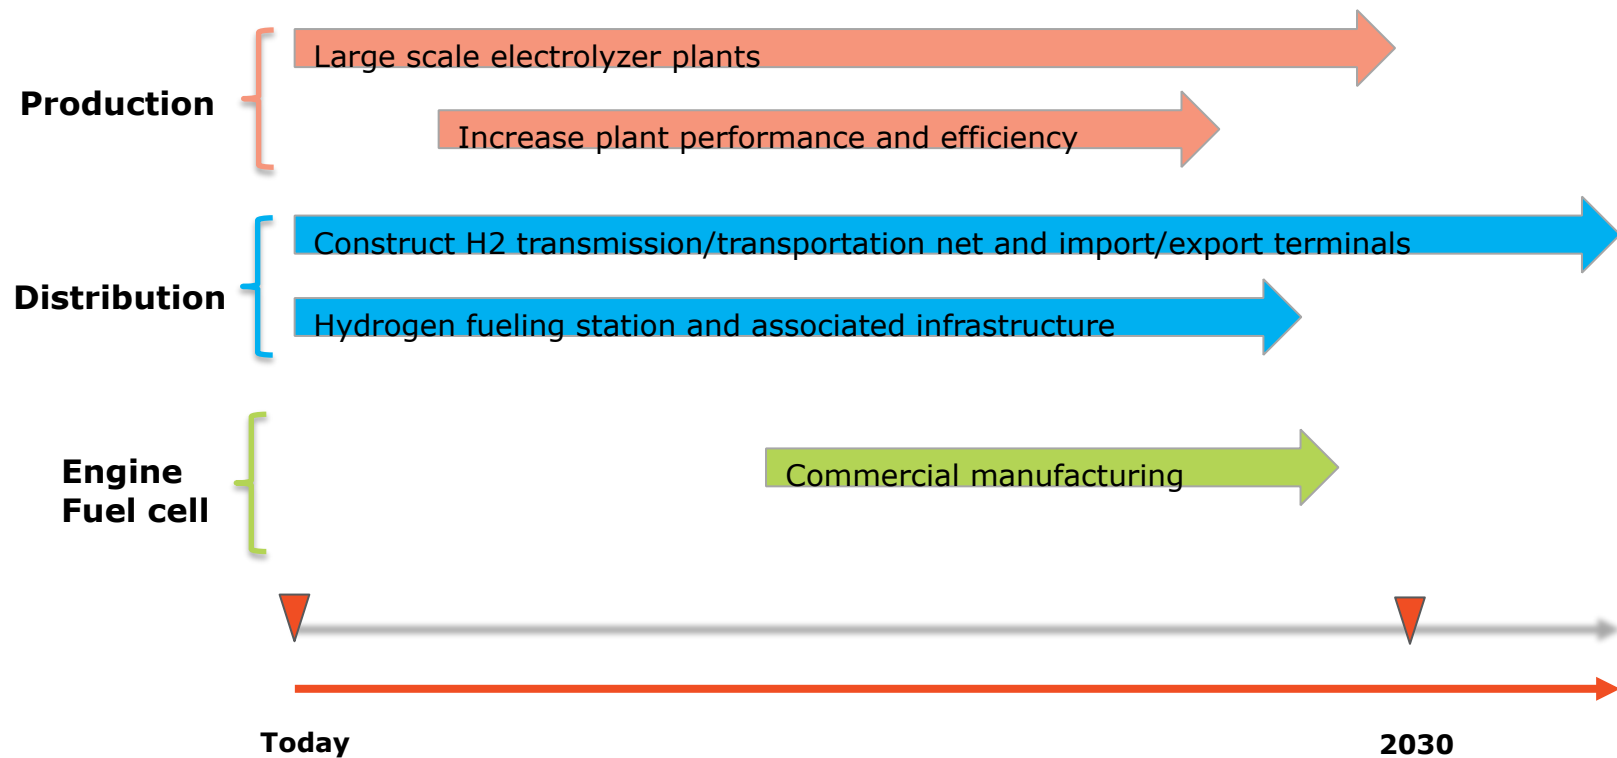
Production

Large scale electrolyzer plants

Increase plant performance and efficiency

Distribution

Construct H2 transmission/transportation net and import/export terminals

Hydrogen fueling station and associated infrastructure

Engine
Fuel cell

Commercial manufacturing

Today

2030